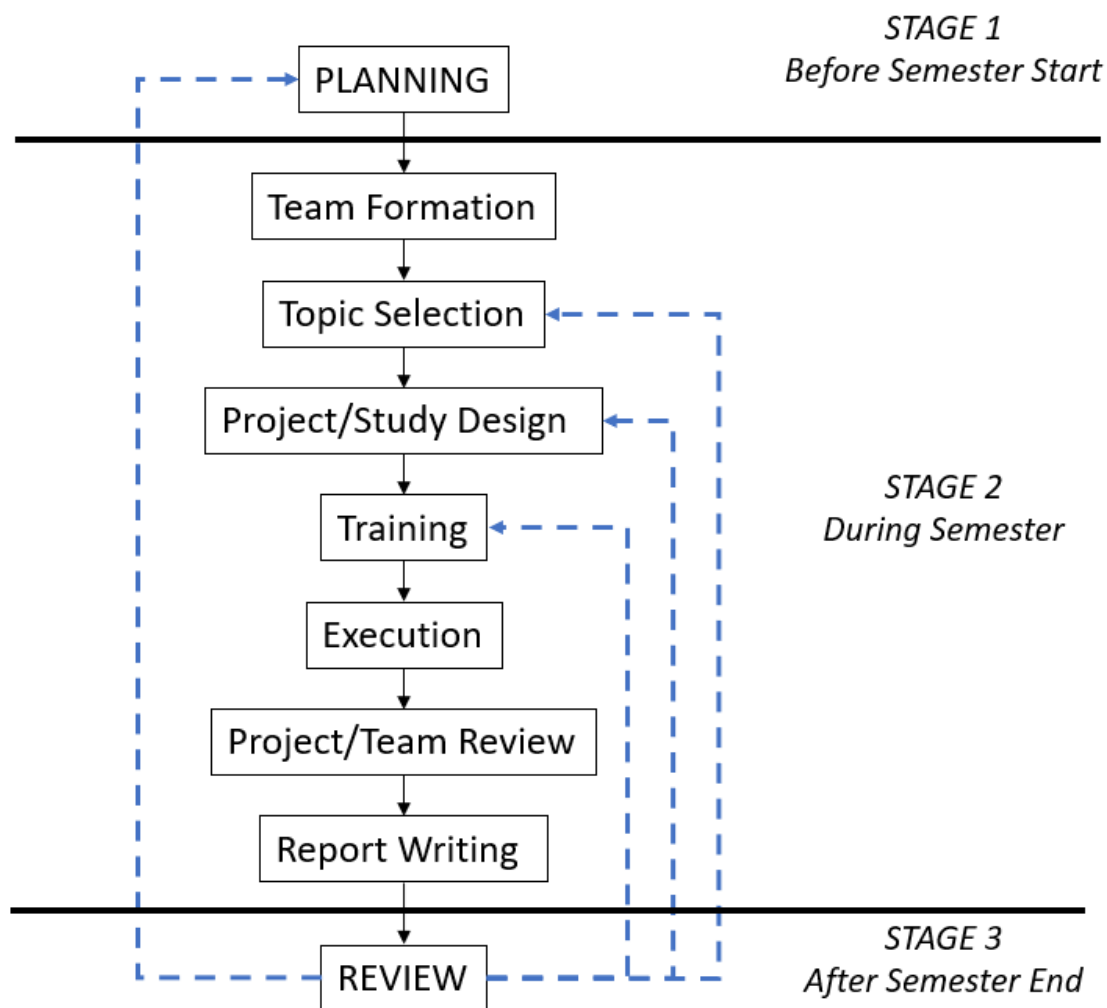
STAGE 1
Before Semester Start

PLANNING

Team Formation

Topic Selection

Project/Study Design

Training

Execution

Project/Team Review

Report Writing

STAGE 2
During Semester

REVIEW

STAGE 3
After Semester End